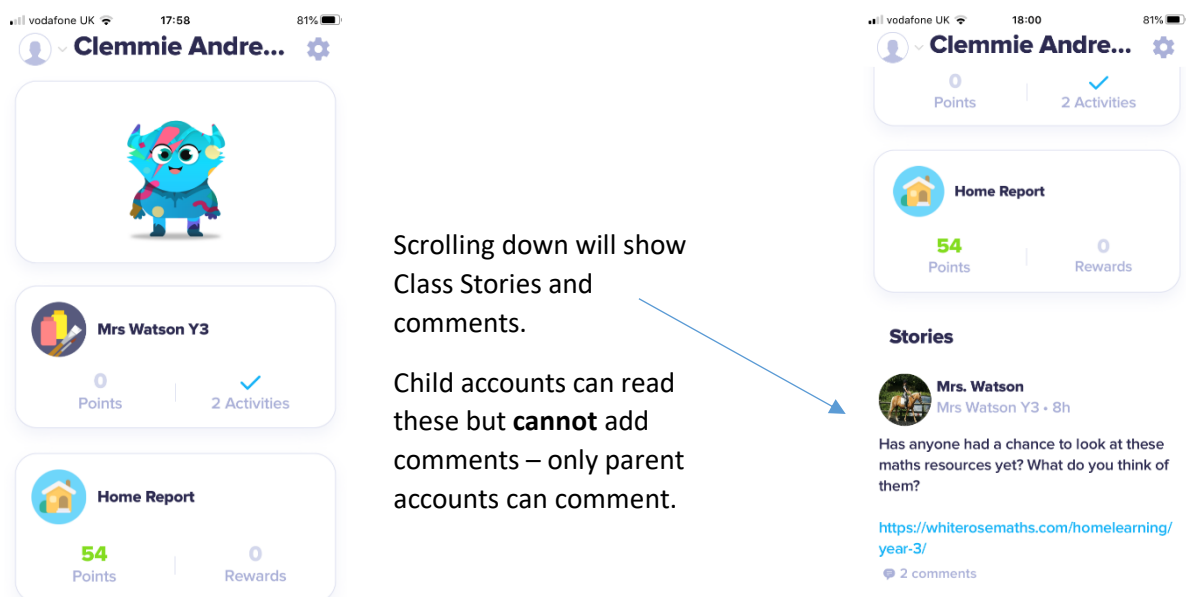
vodafone UK 17:58 81%

Clemmie Andre...

Mrs Watson Y3

0
Points

2 Activities

Home Report

54
Points

0
Rewards

Scrolling down will show Class Stories and comments.

Child accounts can read these but **cannot** add comments – only parent accounts can comment.

vodafone UK 18:00 81%

Clemmie Andre...

0
Points

2 Activities

Home Report

54
Points

0
Rewards

Stories

Mrs. Watson
Mrs Watson Y3 • 8h

Has anyone had a chance to look at these maths resources yet? What do you think of them?

https://whiterosemaths.com/homelearning/year-3/

2 comments